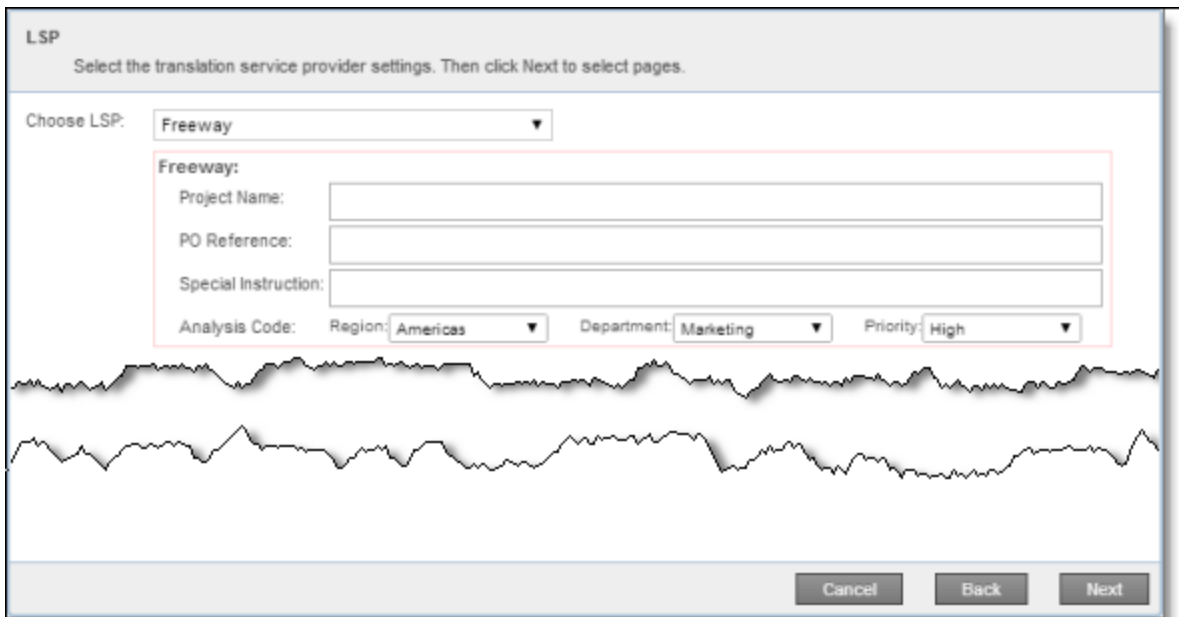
LSP

Select the translation service provider settings. Then click Next to select pages.

Choose LSP: Freeway

Freeway:

Project Name:

PO Reference:

Special Instruction:

Analysis Code: Region: Americas Department: Marketing Priority: High

Cancel Back Next